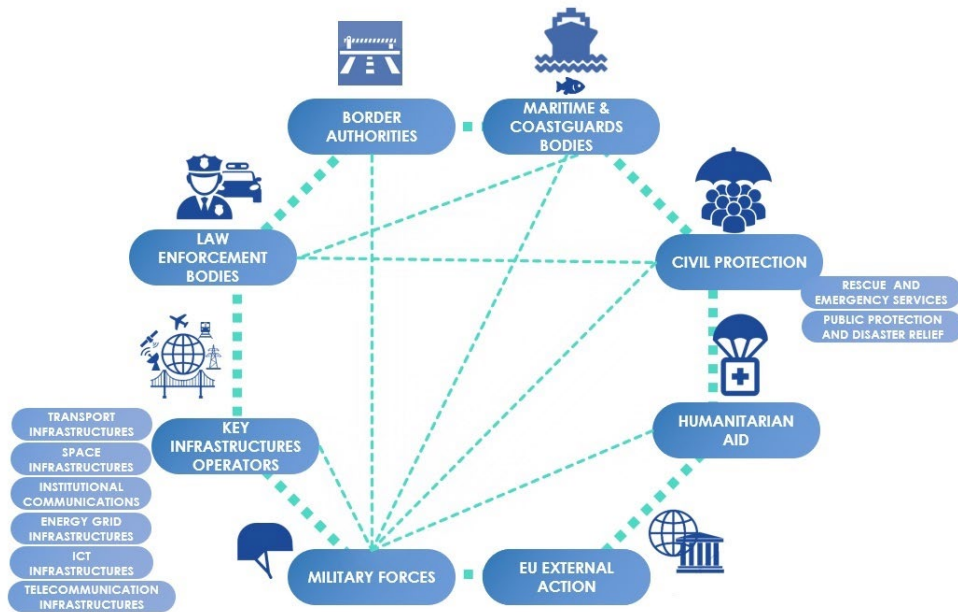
BORDER AUTHORITIES

MARITIME & COASTGUARDS BODIES

LAW ENFORCEMENT BODIES

CIVIL PROTECTION

RESCUE AND EMERGENCY SERVICES

PUBLIC PROTECTION AND DISASTER RELIEF

HUMANITARIAN AID

KEY INFRASTRUCTURES OPERATORS

TRANSPORT INFRASTRUCTURES

SPACE INFRASTRUCTURES

INSTITUTIONAL COMMUNICATIONS

ENERGY GRID INFRASTRUCTURES

ICT INFRASTRUCTURES

TELECOMMUNICATION INFRASTRUCTURES

MILITARY FORCES

EU EXTERNAL ACTION